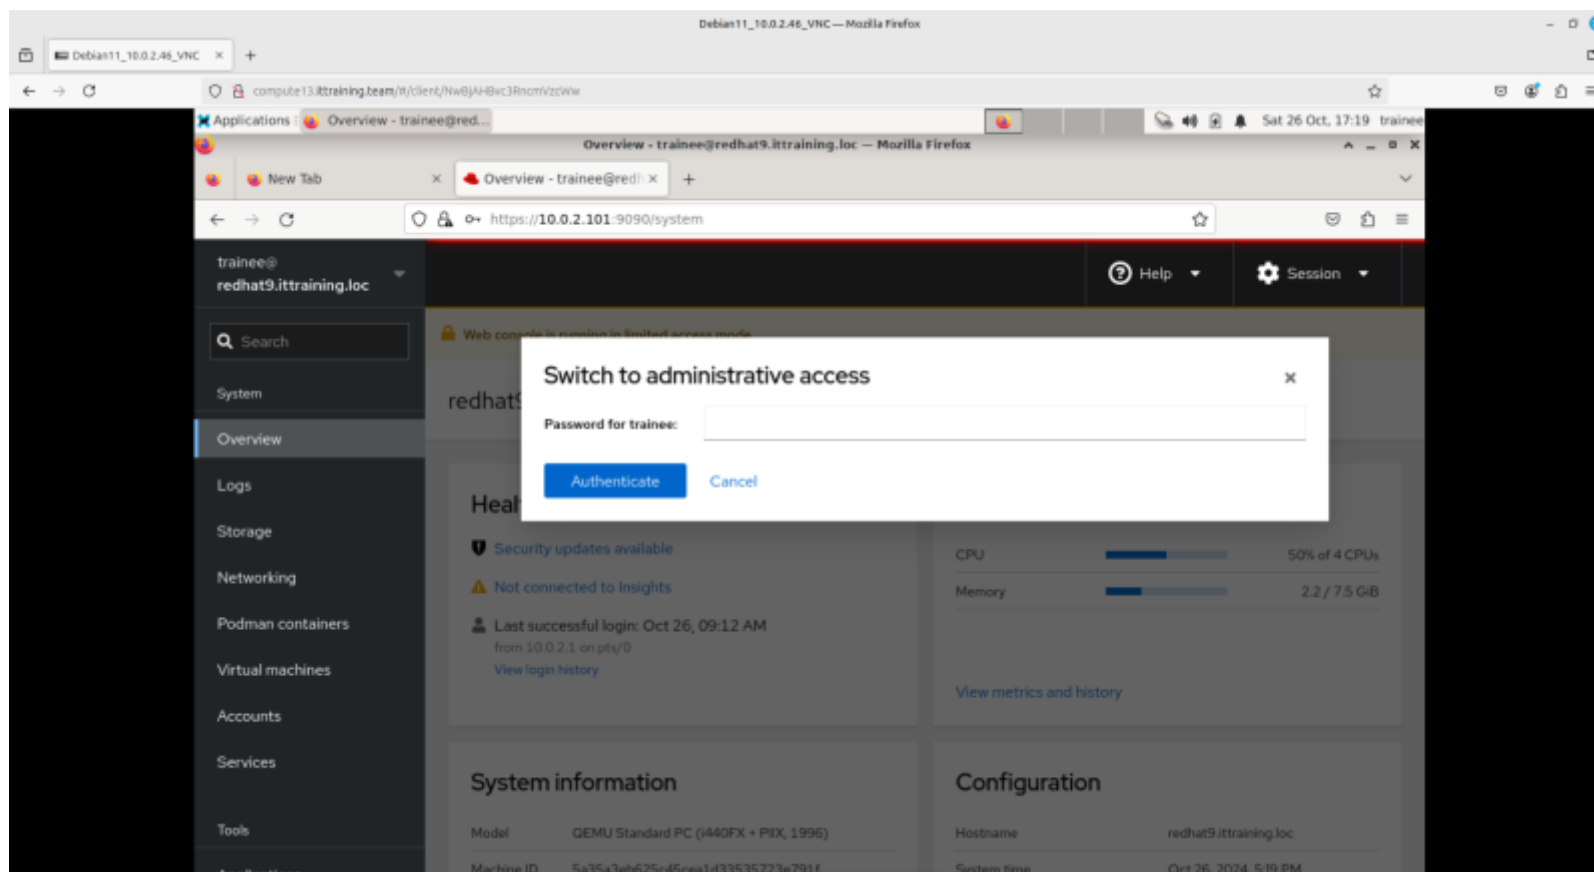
Debian11_10.0.2.46_VNC — Mozilla Firefox

Debian11_10.0.2.46_VNC ×

compute13.ittraining.team/#/client/NwBjAHBvc3RncmVzcWw

Applications | Overview - trainee@red...

Sat 26 Oct, 17:19 trainee

Overview - trainee@redhat9.ittraining.loc — Mozilla Firefox

New Tab ×

Overview - trainee@redh ×

https://10.0.2.101:9090/system

trainee@
redhat9.ittraining.loc

Help

Session

Search

System

Overview

Logs

Storage

Networking

Podman containers

Virtual machines

Accounts

Services

Tools

Web console is running in limited access mode

redhat9

Switch to administrative access

Password for trainee:

Authenticate

Cancel

Heal

Security updates available

Not connected to Insights

Last successful login: Oct 26, 09:12 AM

from 10.0.2.1 on pts/0

View login history

CPU

50% of 4 CPUs

Memory

2.2 / 7.5 GiB

View metrics and history

System information

Model

QEMU Standard PC (i440FX + PIIX, 1996)

Machine ID

5a35a3eb625c45cea1d33535723e791f

Configuration

Hostname

redhat9.ittraining.loc

System time

Oct 26, 2024, 5:19 PM